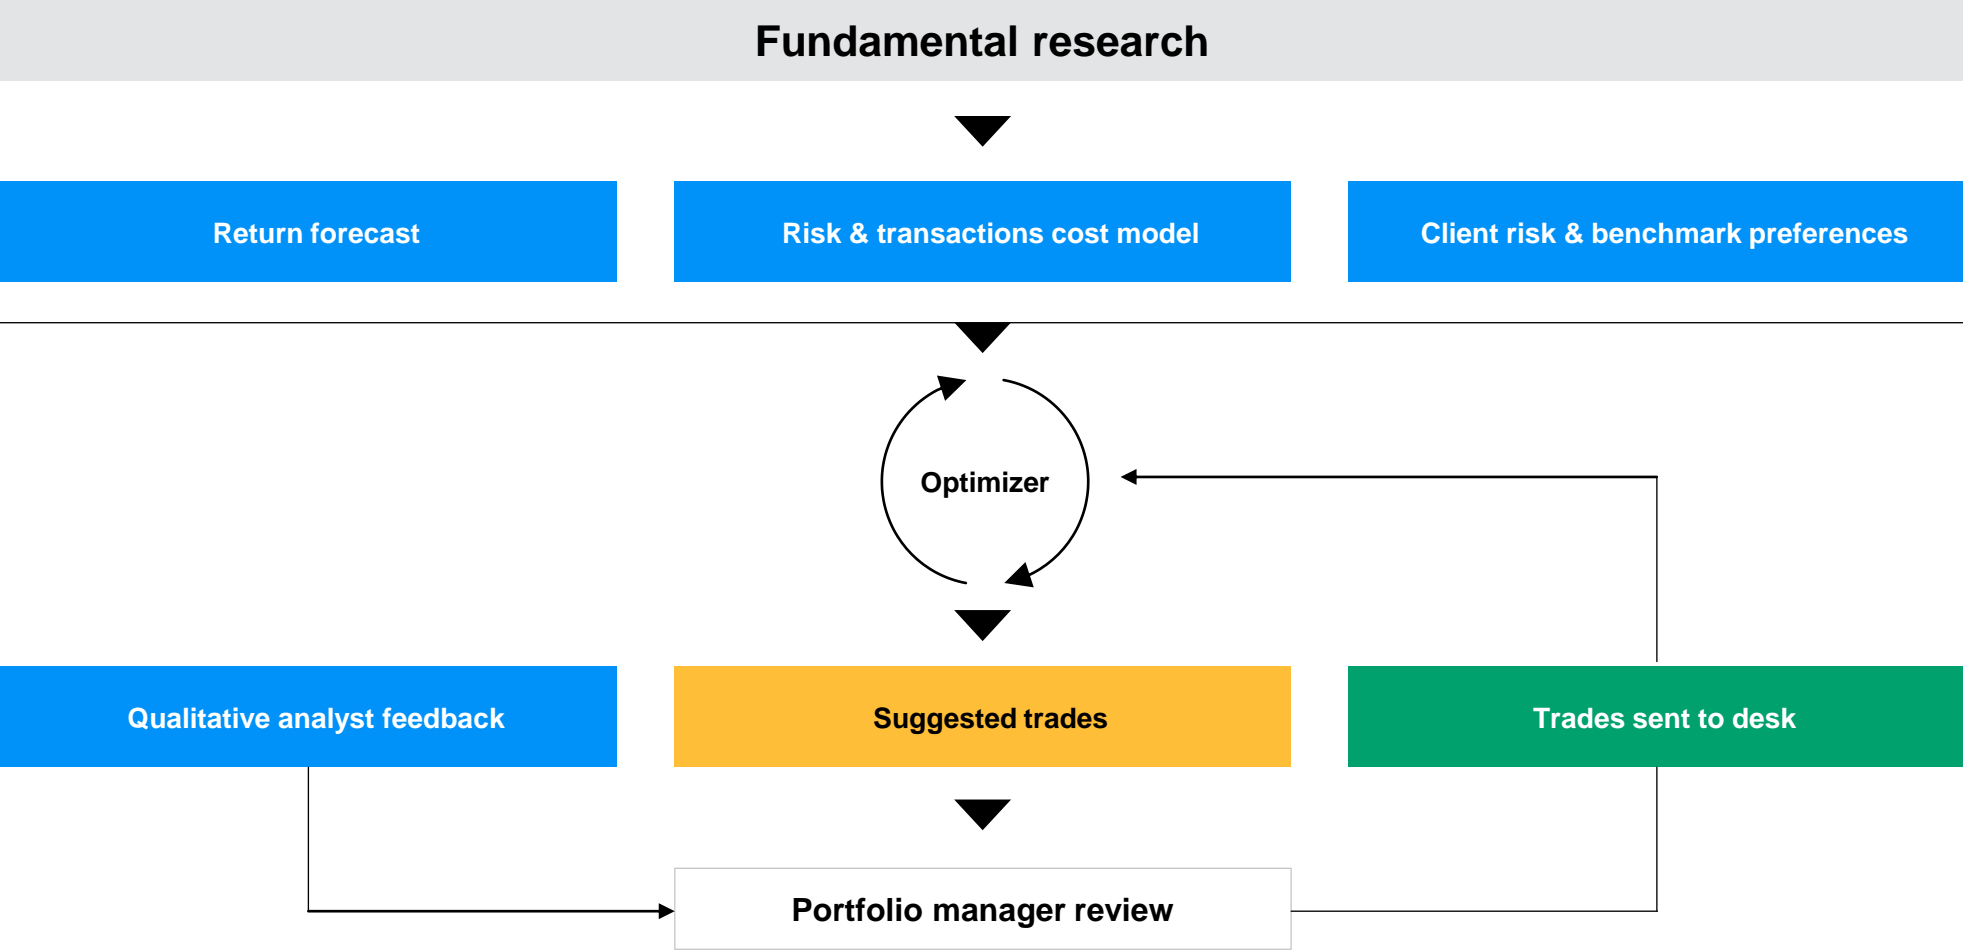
Fundamental research

Return forecast

Risk & transactions cost model

Client risk & benchmark preferences

Optimizer

Qualitative analyst feedback

Suggested trades

Trades sent to desk

Portfolio manager review